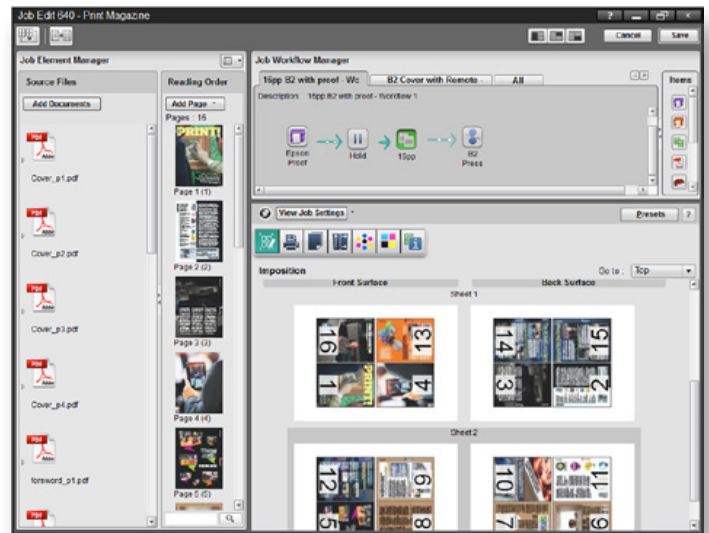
Job Edit 640 - Print Magazine

Cancel Save

Job Element Manager

Source Files

Add Documents

PDF

Cover_p1.pdf

PDF

Cover_p2.pdf

PDF

Cover_p3.pdf

PDF

Cover_p4.pdf

PDF

foreword_p1.pdf

PDF

Reading Order

Add Page

Pages : 16

PRINT!

Page 1 (1)

Page 2 (2)

Page 3 (3)

Page 4 (4)

Page 5 (5)

Job Workflow Manager

16pp B2 with proof - Wo

B2 Cover with Remote -

All

Description: 16pp B2 with proof - Workflow 1

Epson Proof

Hold

16pp

B2 Press

Items

View Job Settings

Presets

?

Imposition

Go to : Top

Front Surface

Back Surface

Sheet 1

16 13 1 4

14 15 3 2

Sheet 2

12 9 5 8

10 11 7 6